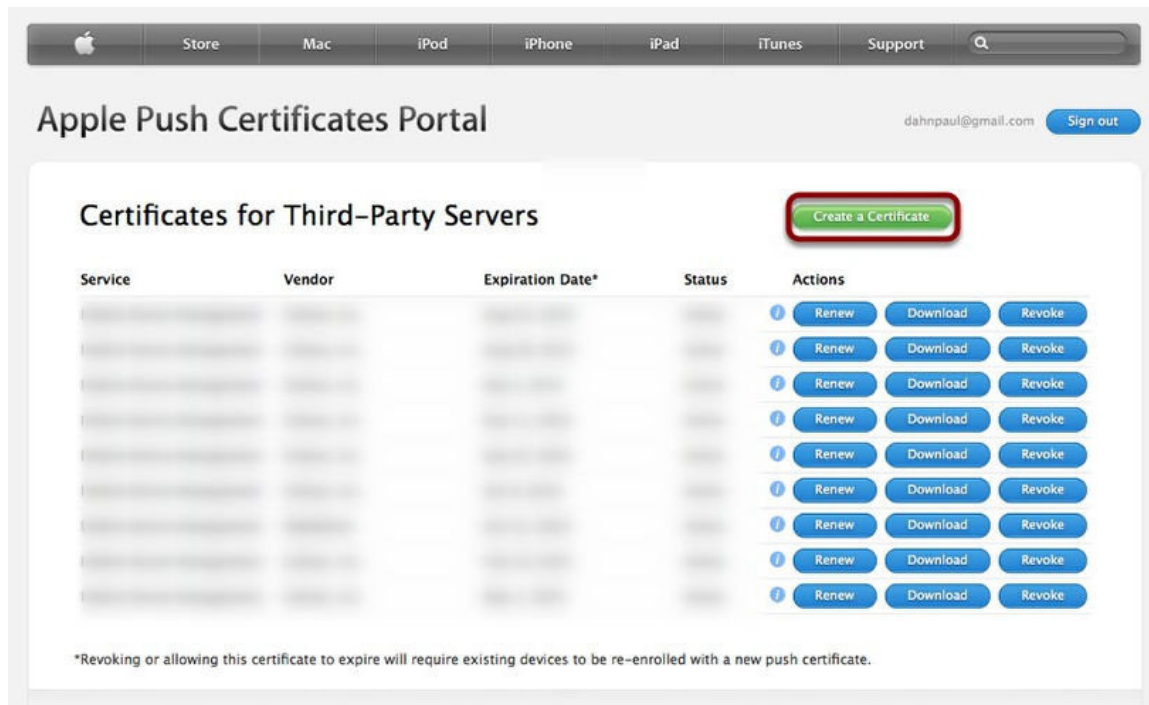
Store Mac iPod iPhone iPad iTunes Support

Apple Push Certificates Portal

dahnpaul@gmail.com Sign out

Certificates for Third-Party Servers

Create a Certificate

| Service | Vendor | Expiration Date* | Status | Actions |
|---|---|---|---|---|
| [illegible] | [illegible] | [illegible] | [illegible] | Renew Download Revoke |
| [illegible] | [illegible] | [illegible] | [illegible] | Renew Download Revoke |
| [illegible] | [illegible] | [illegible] | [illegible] | Renew Download Revoke |
| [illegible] | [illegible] | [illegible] | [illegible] | Renew Download Revoke |
| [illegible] | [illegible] | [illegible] | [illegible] | Renew Download Revoke |
| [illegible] | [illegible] | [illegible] | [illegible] | Renew Download Revoke |
| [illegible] | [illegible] | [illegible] | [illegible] | Renew Download Revoke |
| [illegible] | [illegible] | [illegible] | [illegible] | Renew Download Revoke |
| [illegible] | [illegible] | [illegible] | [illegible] | Renew Download Revoke |

*Revoking or allowing this certificate to expire will require existing devices to be re-enrolled with a new push certificate.